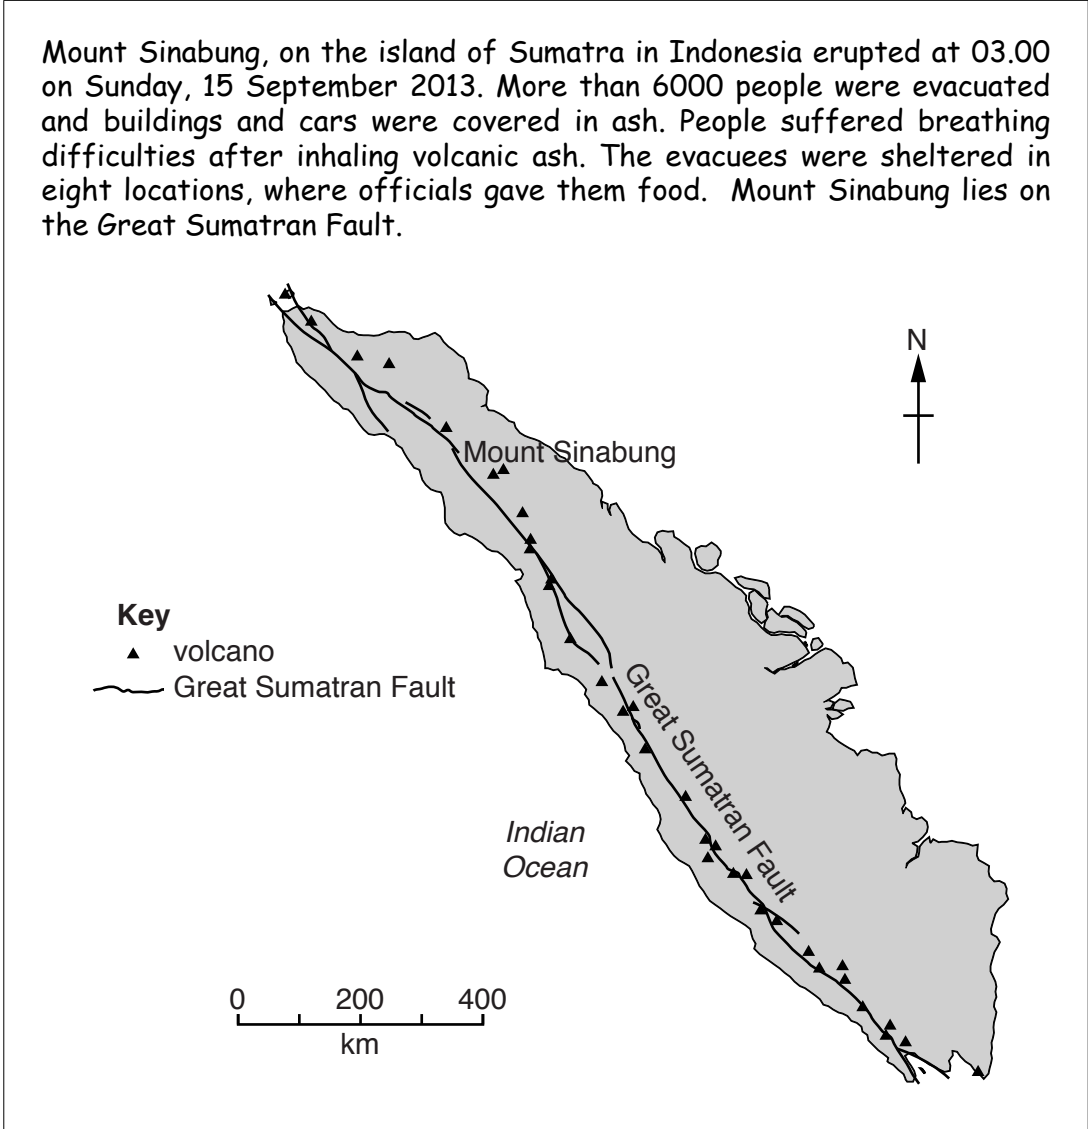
Mount Sinabung, on the island of Sumatra in Indonesia erupted at 03.00 on Sunday, 15 September 2013. More than 6000 people were evacuated and buildings and cars were covered in ash. People suffered breathing difficulties after inhaling volcanic ash. The evacuees were sheltered in eight locations, where officials gave them food. Mount Sinabung lies on the Great Sumatran Fault.

N

Mount Sinabung

Key
volcano
Great Sumatran Fault

Great Sumatran Fault

Indian Ocean

0 200 400
km